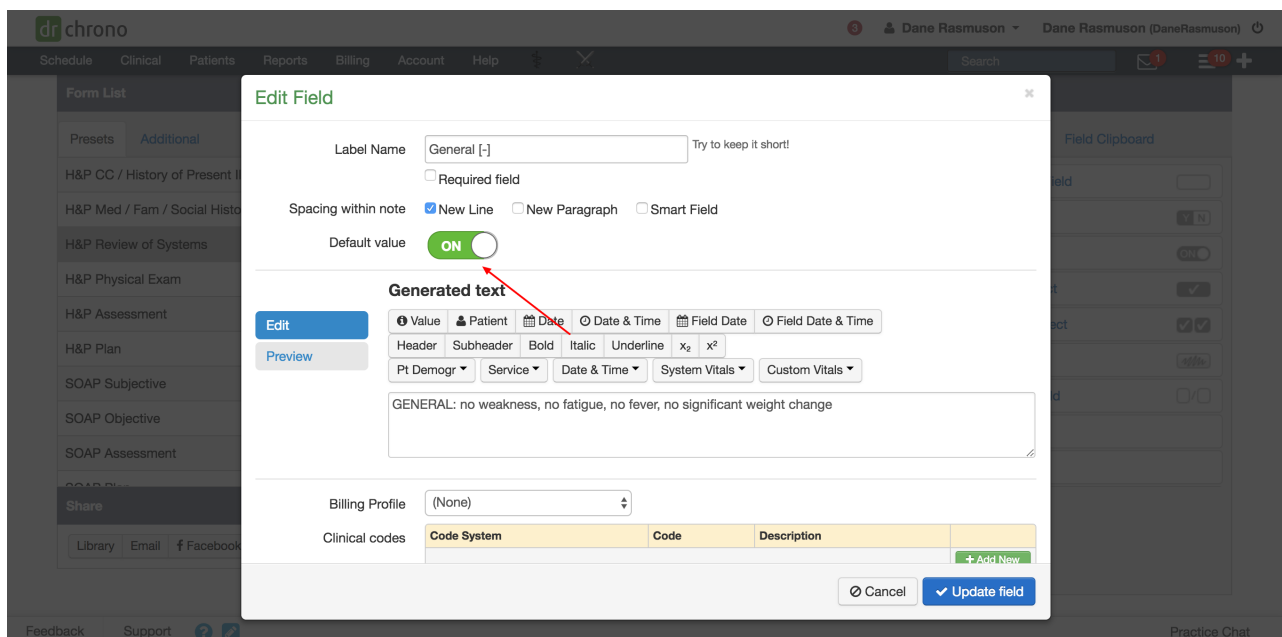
dr chrono
3 Dane Rasmuson Dane Rasmuson (DaneRasmuson)
Schedule Clinical Patients Reports Billing Account Help
Search
1 10

Form List
Presets Additional
H&P CC / History of Present I
H&P Med / Fam / Social Histo
H&P Review of Systems
H&P Physical Exam
H&P Assessment
H&P Plan
SOAP Subjective
SOAP Objective
SOAP Assessment
Share
Library Email Facebook

Field Clipboard

Edit Field ×

Label Name General [-] Try to keep it short!
Required field
Spacing within note New Line New Paragraph Smart Field
Default value ON

Generated text
Edit
Preview
Value Patient Date Date & Time Field Date Field Date & Time
Header Subheader Bold Italic Underline $x_2$ $x^2$
Pt Demogr Service Date & Time System Vitals Custom Vitals
GENERAL: no weakness, no fatigue, no fever, no significant weight change

Billing Profile (None)
Clinical codes
| Code System | Code | Description | |
|---|---|---|---|
| | | | + Add New |

Cancel Update field

Feedback Support Practice Chat